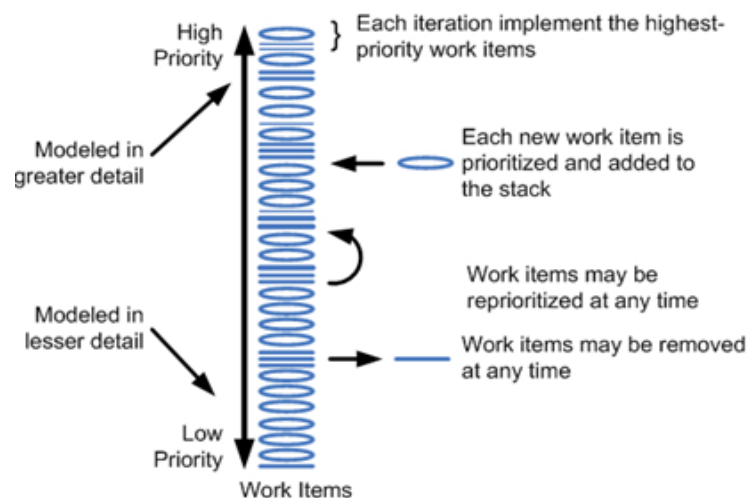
High Priority

Each iteration implement the highest-priority work items

Modeled in greater detail

Each new work item is prioritized and added to the stack

Work items may be reprioritized at any time

Modeled in lesser detail

Work items may be removed at any time

Low Priority

Work Items